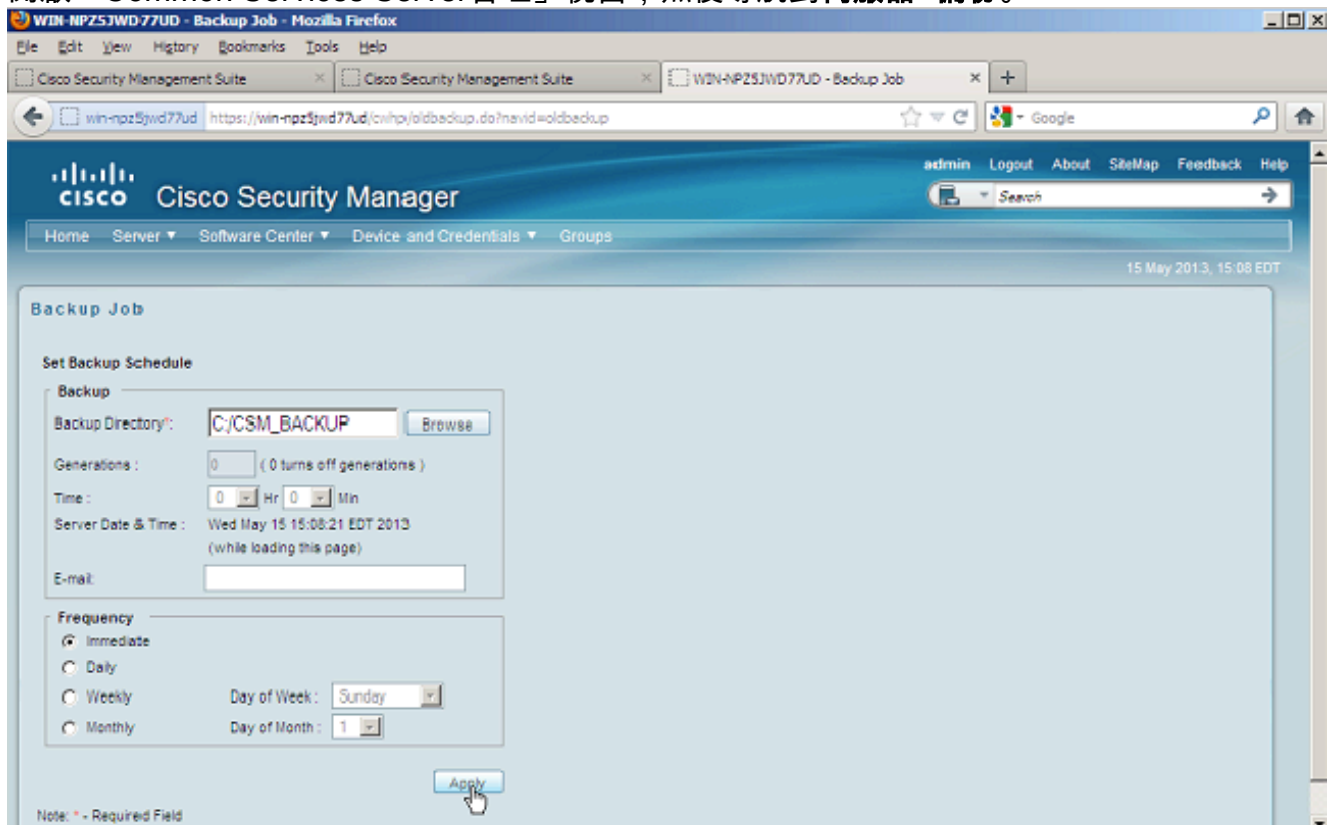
WIN-NPZ5JWD77UD - Backup Job - Mozilla Firefox

File Edit View History Bookmarks Tools Help

Cisco Security Management Suite | Cisco Security Management Suite | WIN-NPZ5JWD77UD - Backup Job

win-npz5jwd77ud https://win-npz5jwd77ud/cwhp/oldbackup.do?navid=oldbackup

Google

Cisco Security Manager

admin Logout About SiteMap Feedback Help

Search

Home Server ▾ Software Center ▾ Device and Credentials ▾ Groups

15 May 2013, 15:08 EDT

Backup Job

Set Backup Schedule

Backup

Backup Directory*: C:/CSM_BACKUP Browse

Generations : 0 ( 0 turns off generations )

Time : 0 Hr 0 Min

Server Date & Time : Wed May 15 15:08:21 EDT 2013 (while loading this page)

E-mail:

Frequency

Immediate

Daily

Weekly Day of Week : Sunday

Monthly Day of Month : 1

Apply

Note: * - Required Field